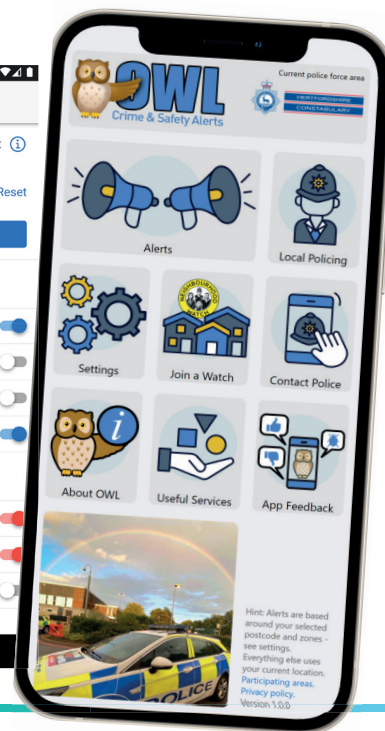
Reset

OWL
Crime & Safety Alerts

Current police force area
HERTFORDSHIRE CONSTABULARY

Alerts

Local Policing

Settings

NEIGHBOURHOOD WATCH

Join a Watch

Contact Police

About OWL

Useful Services

App Feedback

POLICE

Hint: Alerts are based around your selected postcode and zones - see settings. Everything else uses your current location. Participating areas. Privacy policy. Version 1.0.0